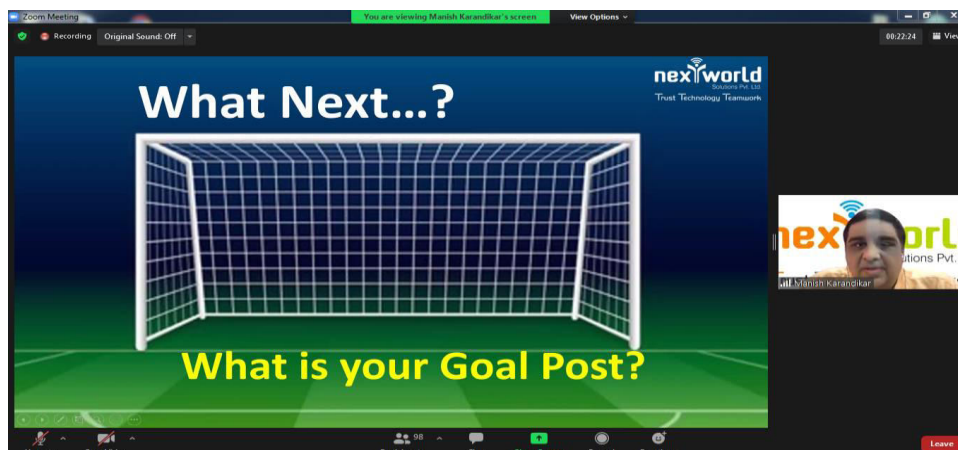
Zoom Meeting
You are viewing Manish Karandikar's screen
View Options
Recording
Original Sound: Off
00:22:24
View

What Next...?
nexworld
Solutions Pvt. Ltd.
Trust Technology Teamwork

What is your Goal Post?

nexworl
lutions Pvt.
Manish Karandikar

98
Leave